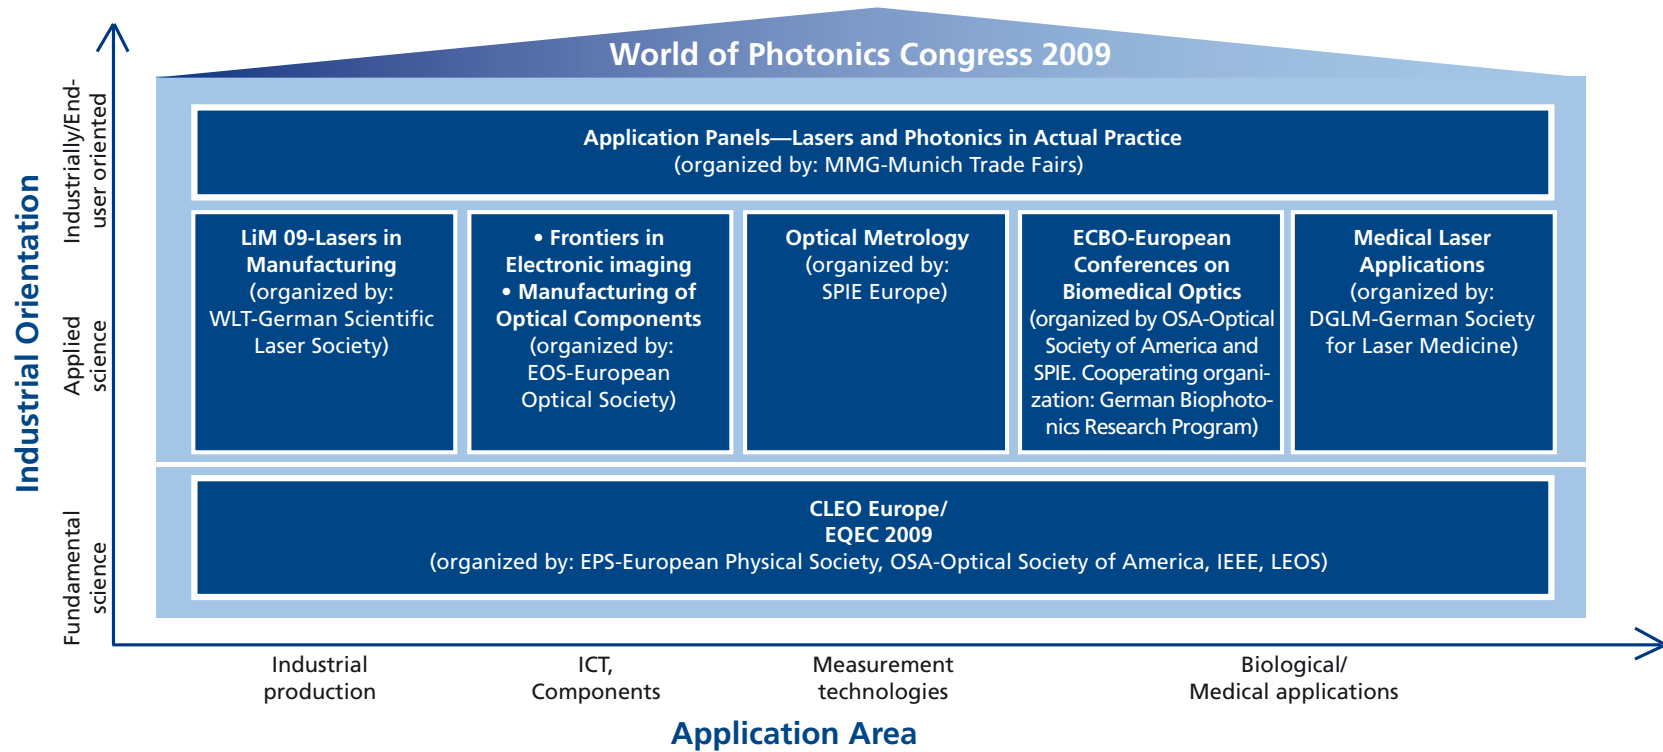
World of Photonics Congress 2009

Industrial Orientation

Industrially/End-user oriented

Applied science

Fundamental science

Application Panels—Lasers and Photonics in Actual Practice
(organized by: MMG-Munich Trade Fairs)

LiM 09-Lasers in Manufacturing
(organized by: WLT-German Scientific Laser Society)

• Frontiers in Electronic imaging
• Manufacturing of Optical Components
(organized by: EOS-European Optical Society)

Optical Metrology
(organized by: SPIE Europe)

ECBO-European Conferences on Biomedical Optics
(organized by OSA-Optical Society of America and SPIE. Cooperating organization: German Biophotonics Research Program)

Medical Laser Applications
(organized by: DGLM-German Society for Laser Medicine)

CLEO Europe/
EQEC 2009
(organized by: EPS-European Physical Society, OSA-Optical Society of America, IEEE, LEOS)

Industrial production

ICT, Components

Measurement technologies

Biological/ Medical applications

Application Area